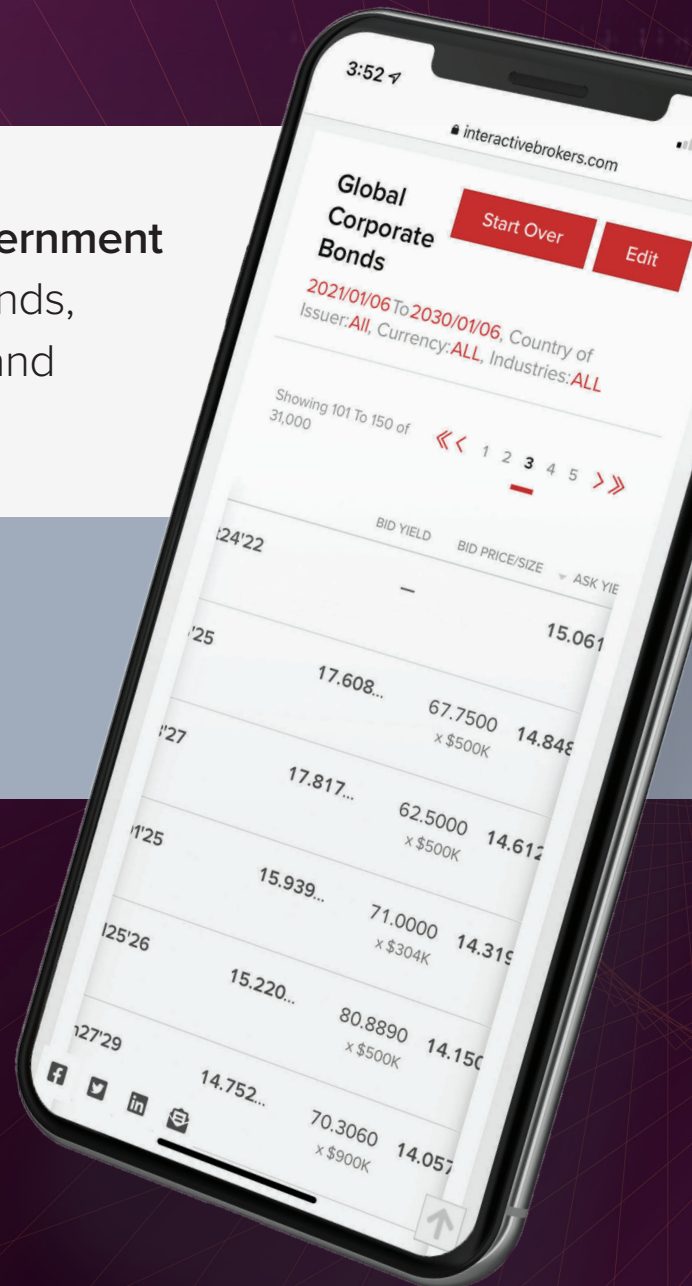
ernment
nds,
nd

3:52

interactivebrokers.com

Global Corporate Bonds

Start Over

Edit

2021/01/06 To 2030/01/06, Country of Issuer: All, Currency: ALL, Industries: ALL

Showing 101 To 150 of 31,000

« ‹ 1 2 3 4 5 › »

| | BID YIELD | BID PRICE/SIZE | ASK YIE |
|---|---|---|---|
| 24'22 | | — | |
| '25 | | | 15.061 |
| | 17.608... | 67.7500 x \$500K | 14.848 |
| '27 | 17.817... | 62.5000 x \$500K | 14.612 |
| 1'25 | 15.939... | 71.0000 x \$304K | 14.319 |
| 25'26 | 15.220... | 80.8890 x \$500K | 14.150 |
| 27'29 | 14.752... | 70.3060 x \$900K | 14.057 |